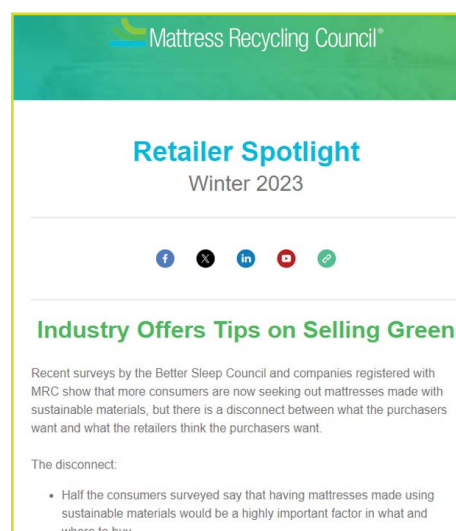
Mattress Recycling Council®

Retailer Spotlight
Winter 2023

Industry Offers Tips on Selling Green

Recent surveys by the Better Sleep Council and companies registered with MRC show that more consumers are now seeking out mattresses made with sustainable materials, but there is a disconnect between what the purchasers want and what the retailers think the purchasers want.

The disconnect:

• Half the consumers surveyed say that having mattresses made using sustainable materials would be a highly important factor in what and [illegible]